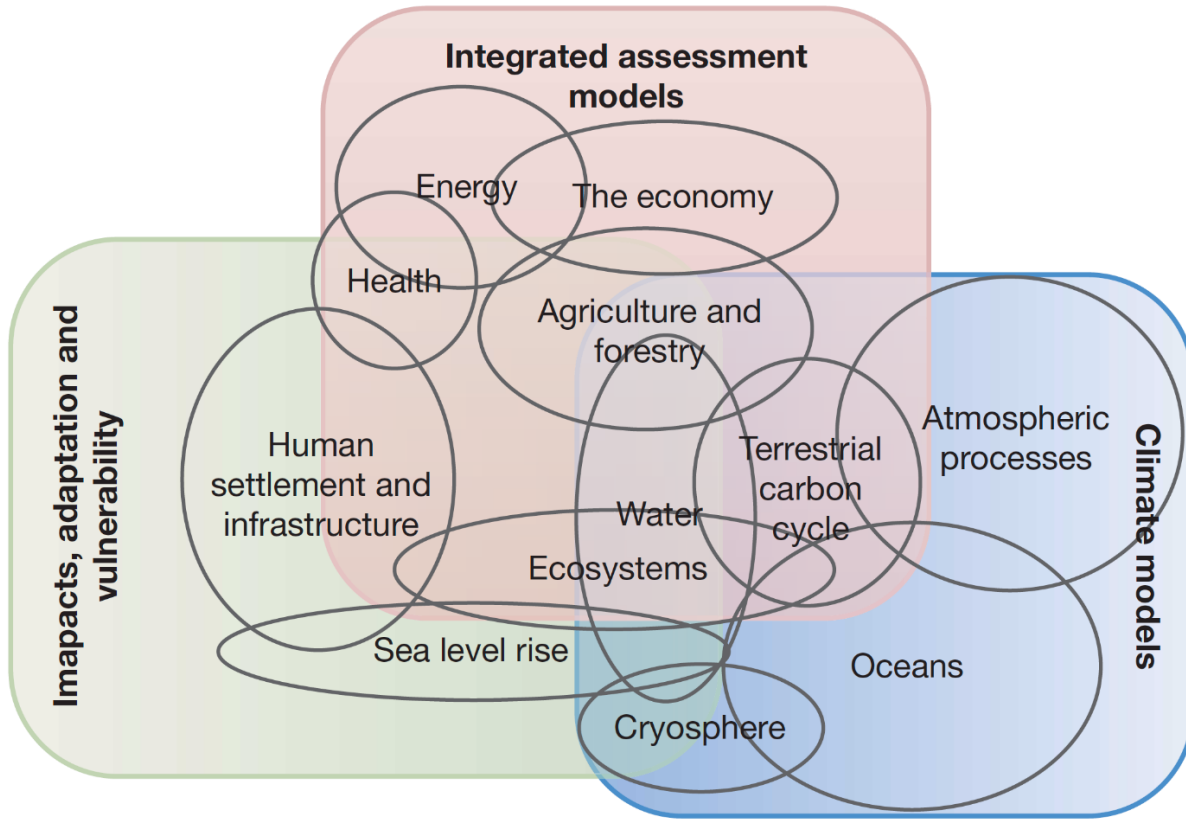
Integrated assessment models

Energy

The economy

Health

Agriculture and forestry

Imapacts, adaptation and vulnerability

Human settlement and infrastructure

Water

Terrestrial carbon cycle

Atmospheric processes

Climate models

Ecosystems

Sea level rise

Oceans

Cryosphere